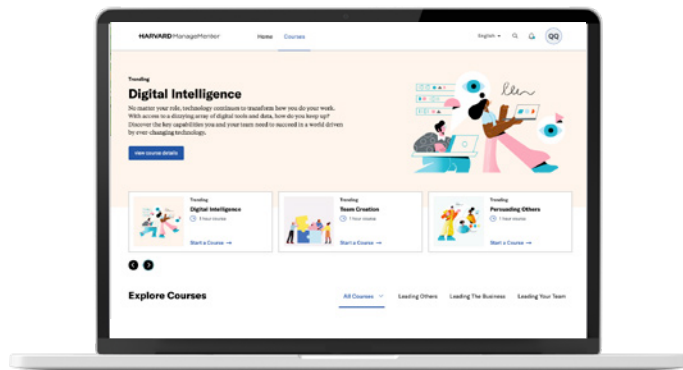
HARVARD ManageMentor Home Courses English Q QQ

Trending

Digital Intelligence

No matter your role, technology continues to transform how you do your work. With access to a dizzying array of digital tools and data, how do you keep up? Discover the key capabilities you and your team need to succeed in a world driven by ever-changing technology.

View course details

Trending
Digital Intelligence
3 hour course
Start a Course →

Trending
Team Creation
1 hour course
Start a Course →

Trending
Persuading Others
1 hour course
Start a Course →

Explore Courses

All Courses Leading Others Leading The Business Leading Your Team